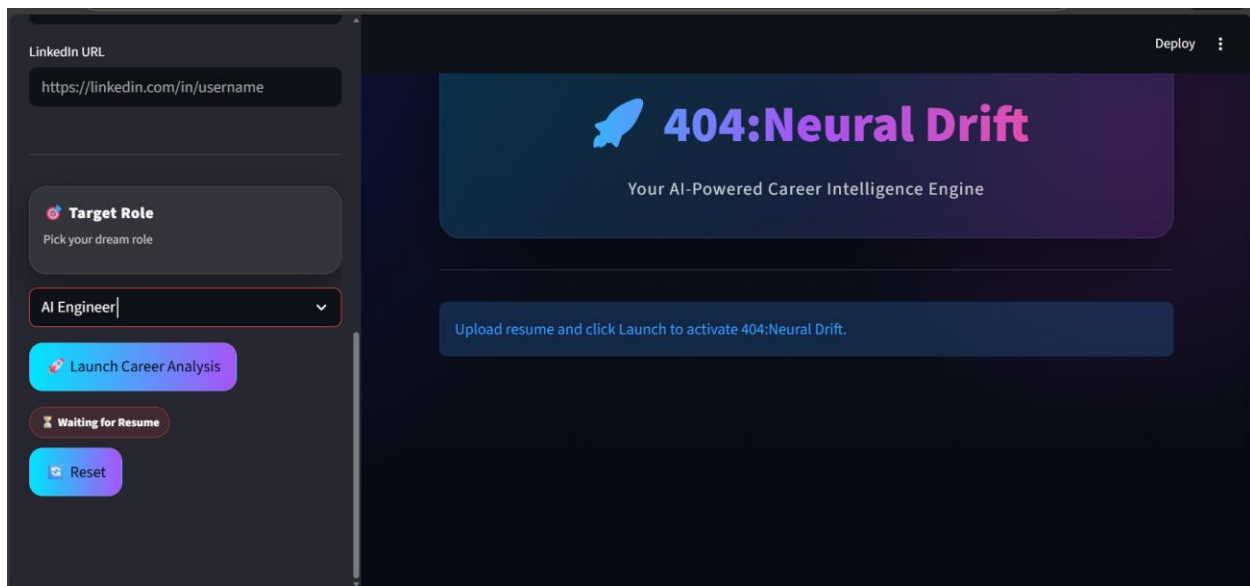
LinkedIn URL

https://linkedin.com/in/username

Target Role

Pick your dream role

AI Engineer

Launch Career Analysis

Waiting for Resume

Reset

Deploy

404:Neural Drift

Your AI-Powered Career Intelligence Engine

Upload resume and click Launch to activate 404:Neural Drift.